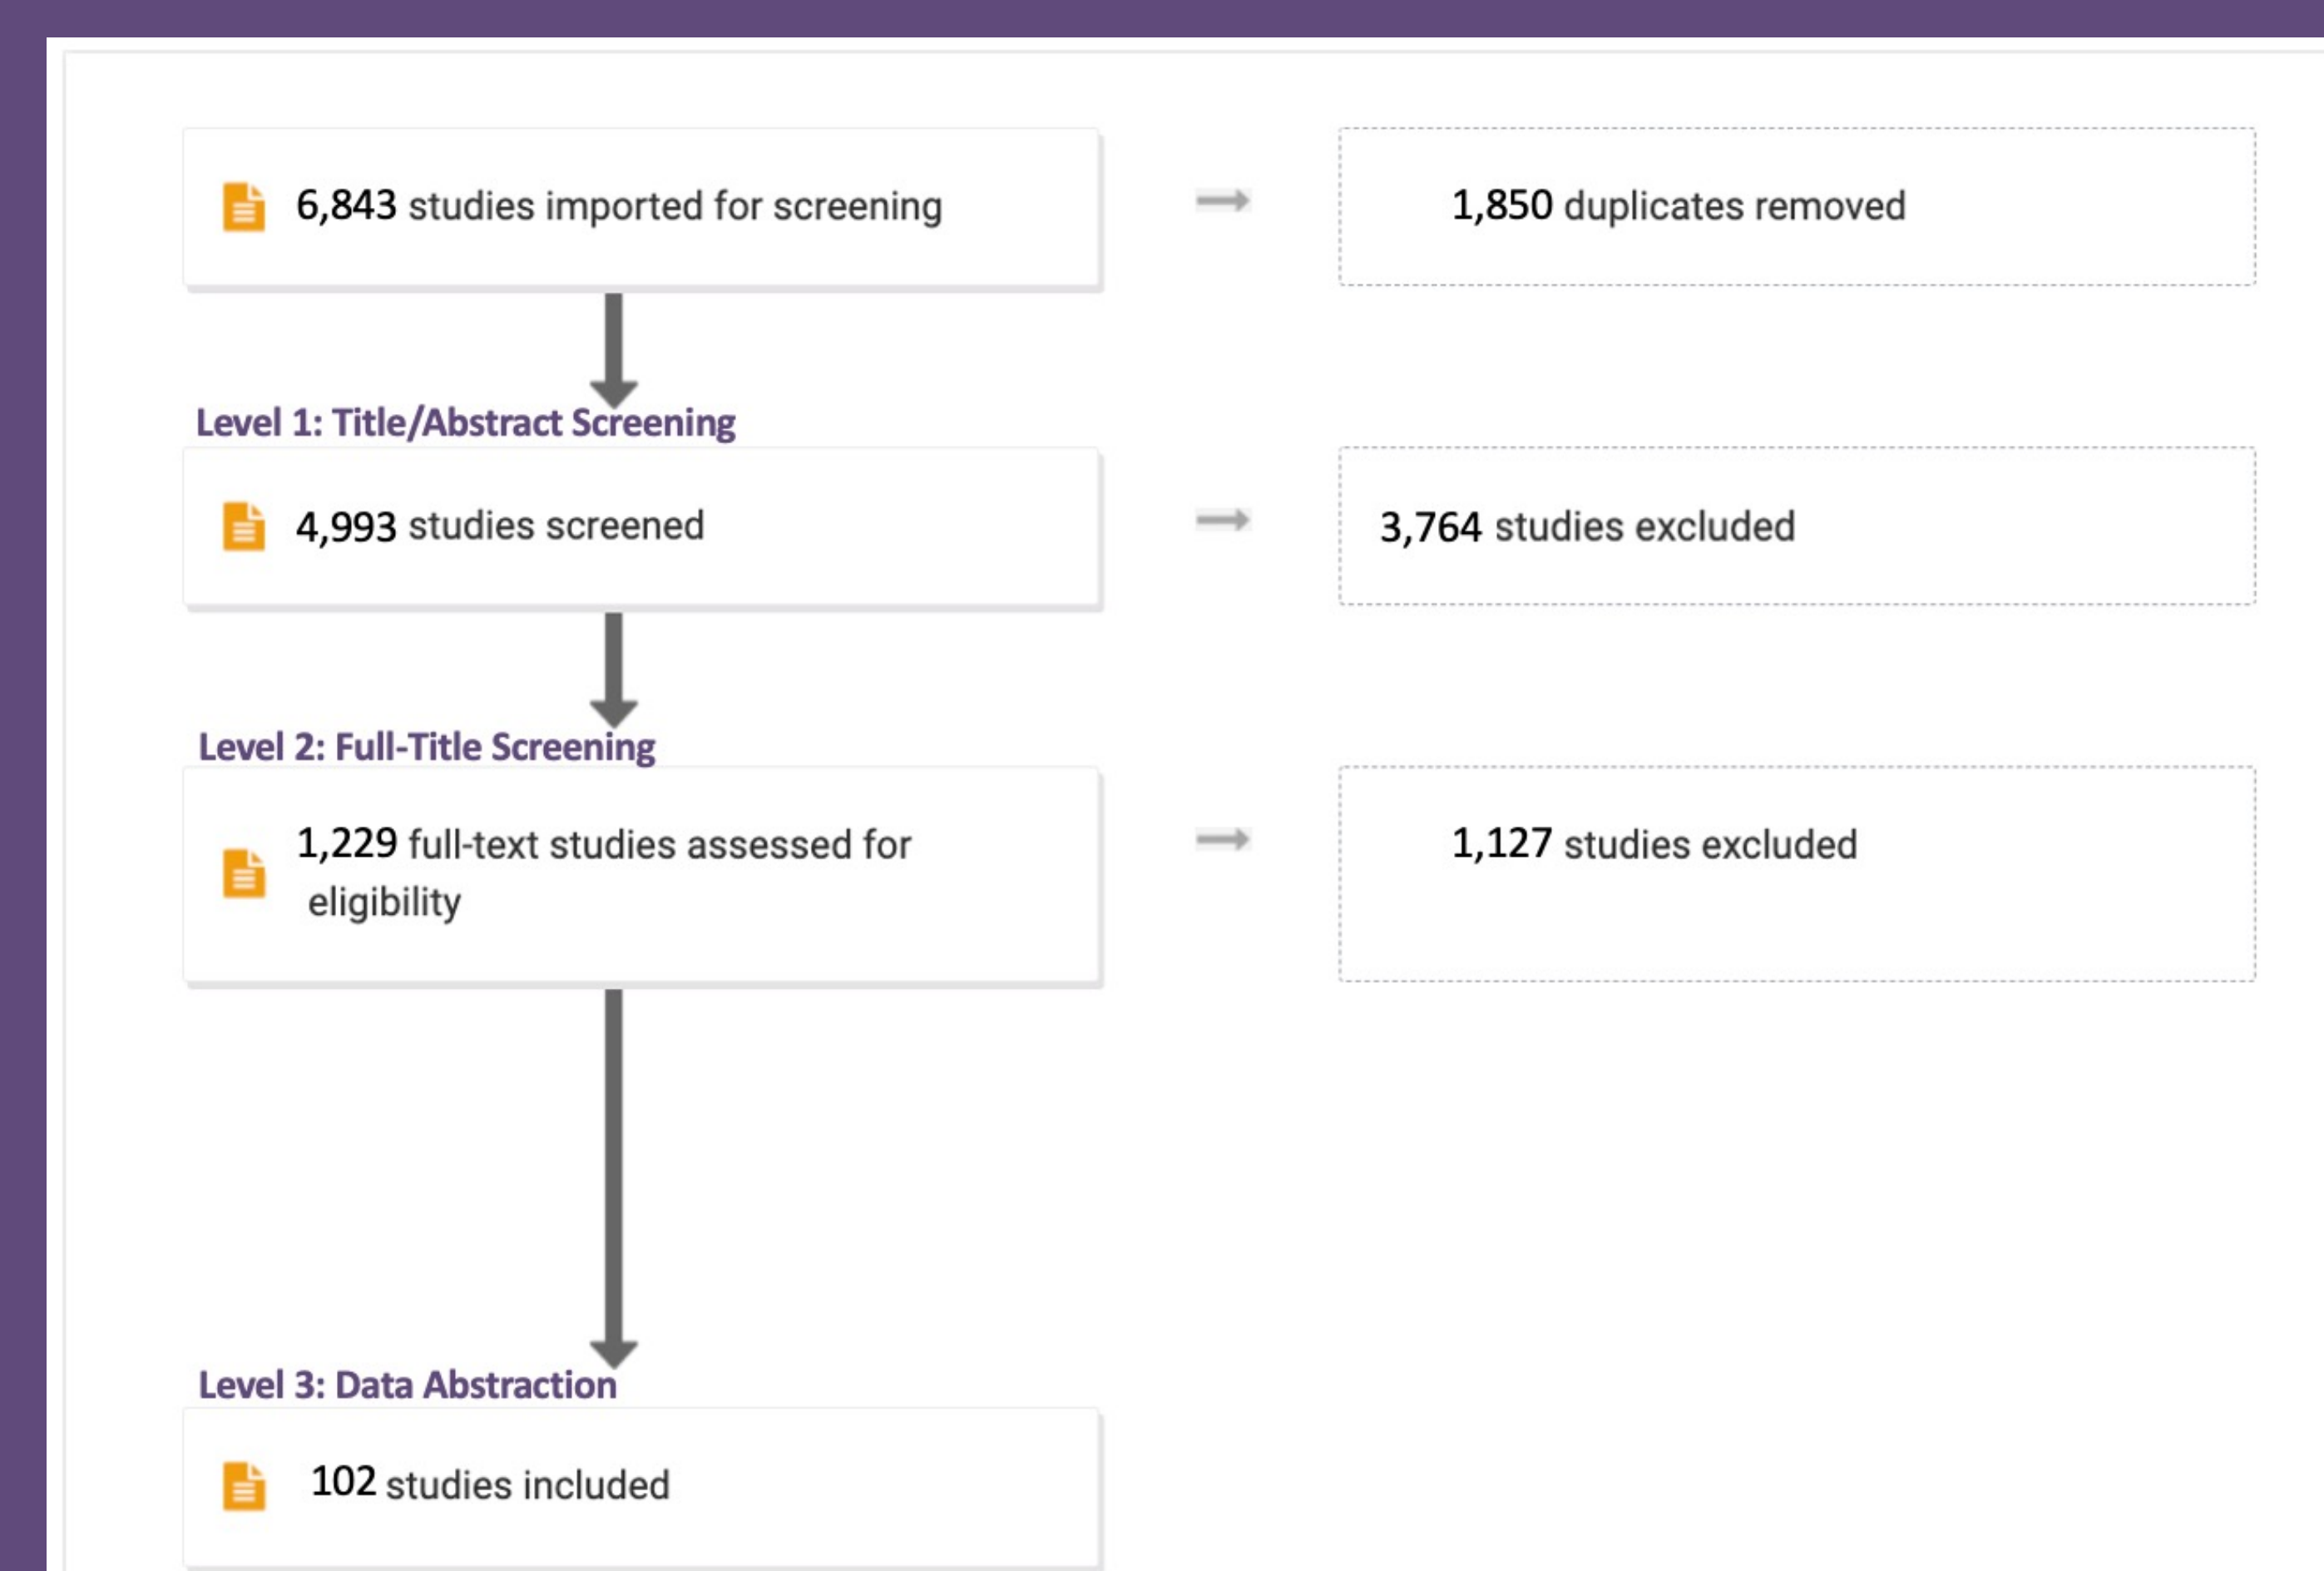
6,843 studies imported for screening

1,850 duplicates removed

Level 1: Title/Abstract Screening

4,993 studies screened

3,764 studies excluded

Level 2: Full-Title Screening

1,229 full-text studies assessed for eligibility

1,127 studies excluded

Level 3: Data Abstraction

102 studies included